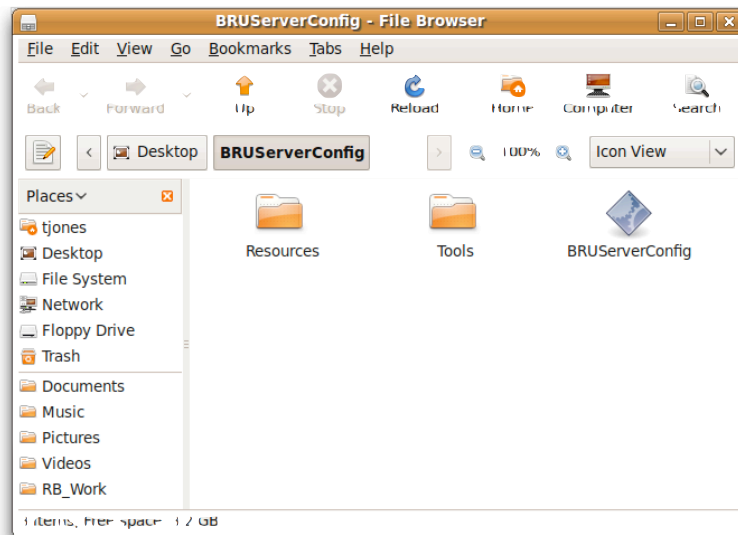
BRUServerConfig - File Browser

File Edit View Go Bookmarks Tabs Help

Back Forward Up Stop Reload Home Computer Search

Desktop BRUServerConfig 100% Icon View

Places

tjones
Desktop
File System
Network
Floppy Drive
Trash
Documents
Music
Pictures
Videos
RB_Work

Resources
Tools
BRUServerConfig

3 items, Free space: 3.2 GB